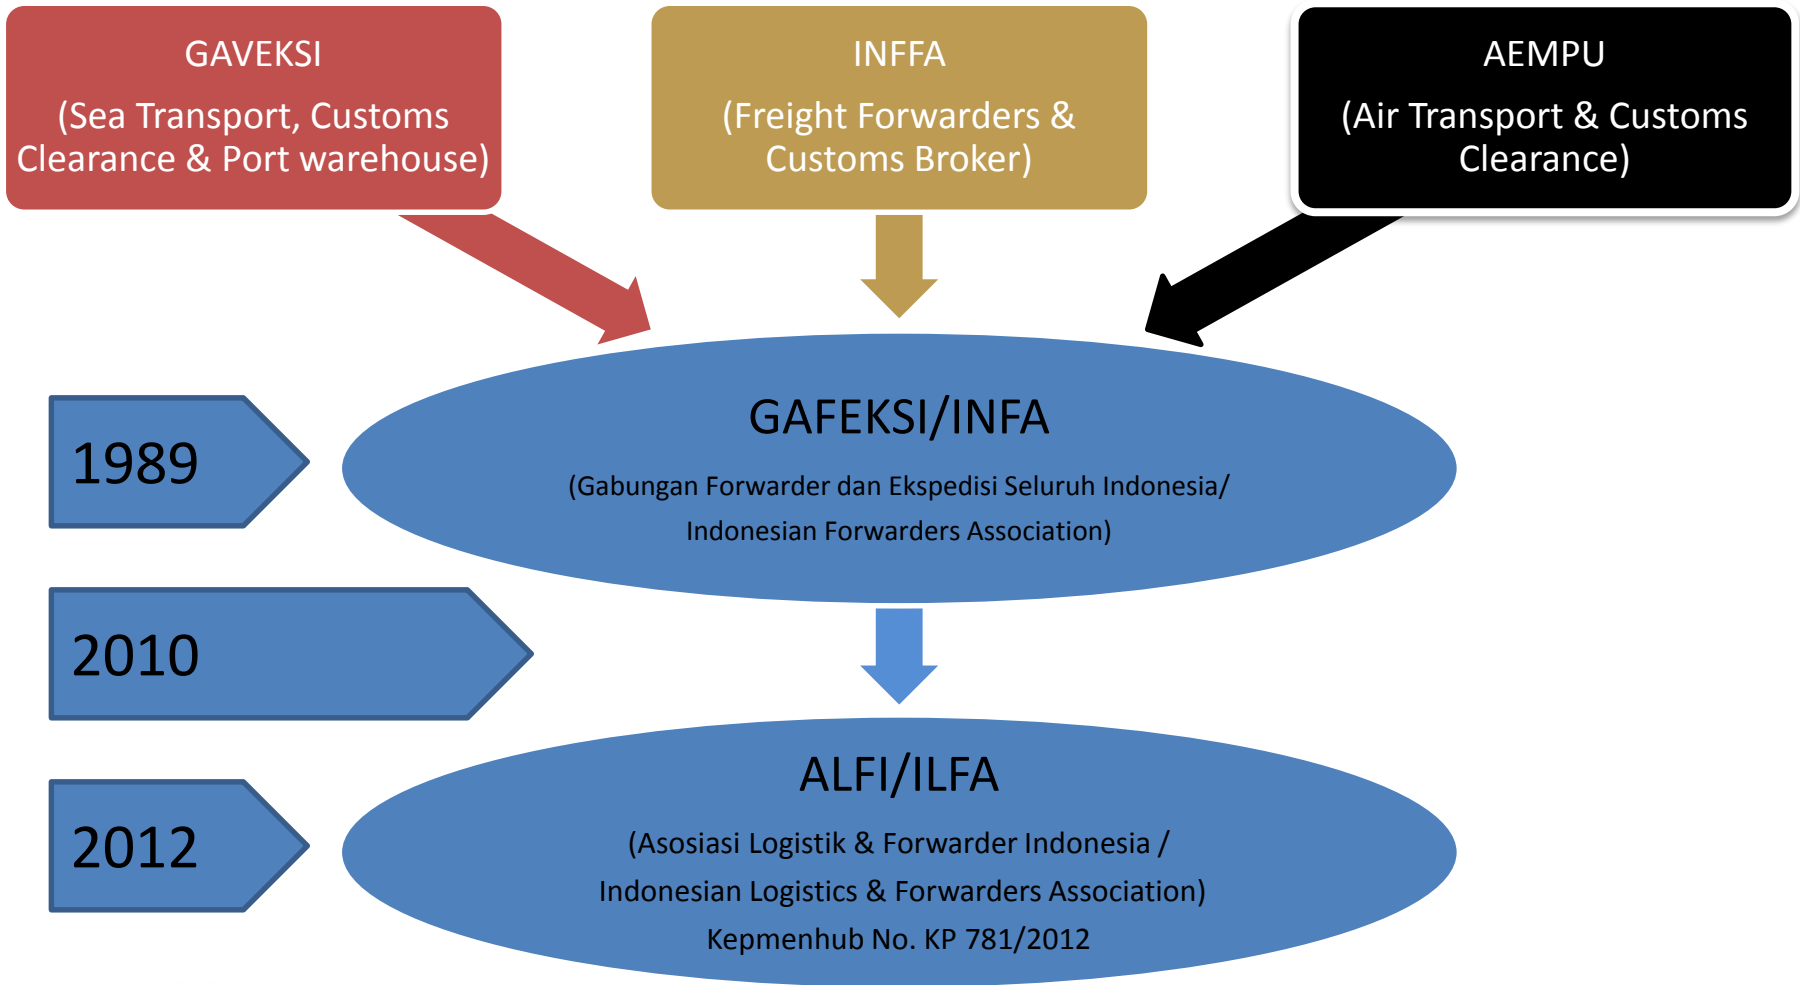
GAVEKSI

(Sea Transport, Customs Clearance & Port warehouse)

INFFA

(Freight Forwarders & Customs Broker)

AEMPU

(Air Transport & Customs Clearance)

1989

GAFEKSI/INFA

(Gabungan Forwarder dan Ekspedisi Seluruh Indonesia/ Indonesian Forwarders Association)

2010

2012

ALFI/ILFA

(Asosiasi Logistik & Forwarder Indonesia / Indonesian Logistics & Forwarders Association)

Kepmenhub No. KP 781/2012